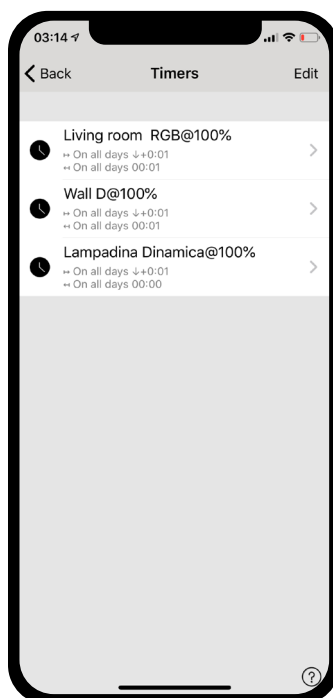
03:14

Back
Timers
Edit

Living room RGB@100%
↦ On all days ↓+0:01
↤ On all days 00:01

Wall D@100%
↦ On all days ↓+0:01
↤ On all days 00:01

Lampadina Dinamica@100%
↦ On all days ↓+0:01
↤ On all days 00:00

?